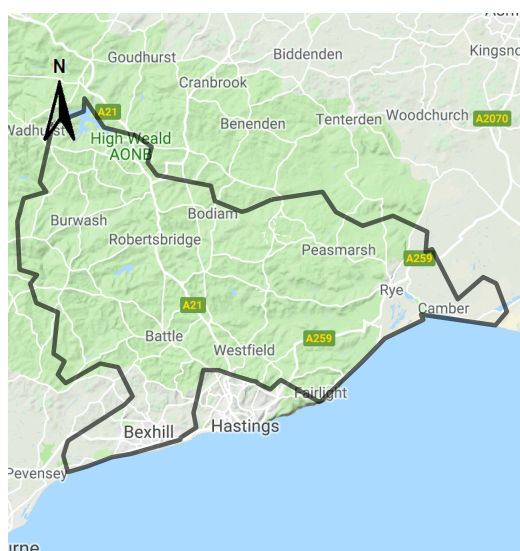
Goudhurst
Biddenden
Kingsno
Cranbrook
N
A21
Wadhurst
High Weald AONB
Benenden
Tenterden
Woodchurch
A2070
Burwash
Bodiam
Robertsbridge
Peasmarsh
A259
Rye
Camber
A21
Battle
Westfield
A259
Fairlight
Bexhill
Hastings
Pevensey
rne